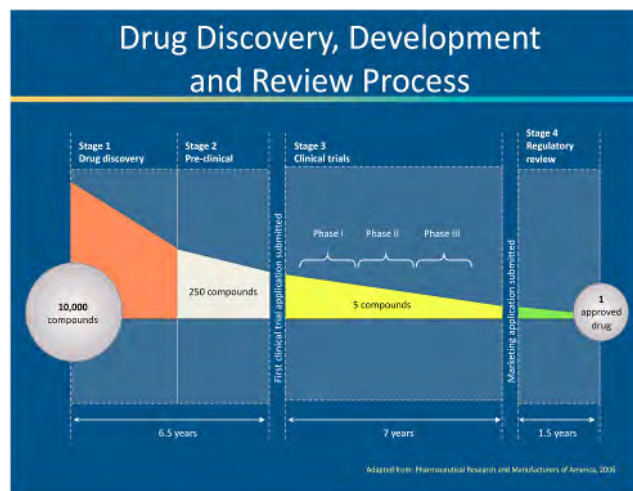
Drug Discovery, Development and Review Process

Stage 1
Drug discovery

Stage 2
Pre-clinical

Stage 3
Clinical trials

Stage 4
Regulatory review

Phase I

Phase II

Phase III

10,000 compounds

250 compounds

First clinical trial application submitted

5 compounds

Marketing application submitted

1 approved drug

6.5 years

7 years

1.5 years

Adapted from: Pharmaceutical Research and Manufacturers of America, 2006